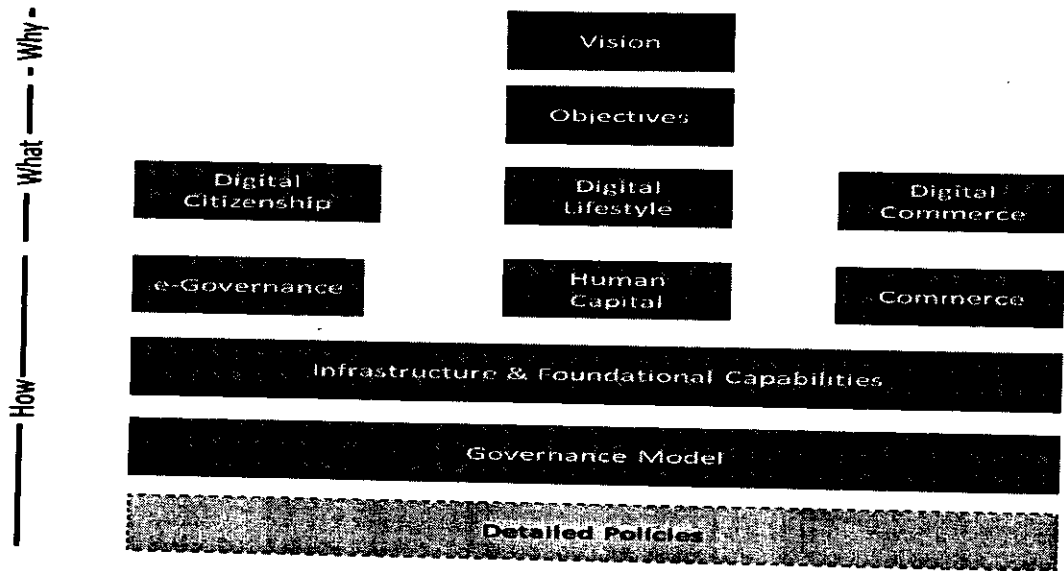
Why
What
How

Vision

Objectives

Digital Citizenship

Digital Lifestyle

Digital Commerce

e-Governance

Human Capital

Commerce

Infrastructure & Foundational Capabilities

Governance Model

Detailed Policies